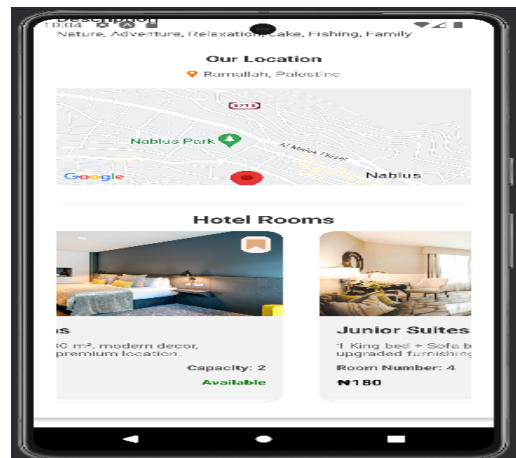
10:04
Description
Nature, Adventure, Relaxation, Lake, Fishing, Family

Our Location

Ramallah, Palestine

Nablus Park

Al Mahta Street

Nablus

Google

Hotel Rooms

s

0 m², modern decor, premium location.

Capacity: 2

Available

Junior Suites

1 King bed + Sofa b upgraded furnishing

Room Number: 4

₦180